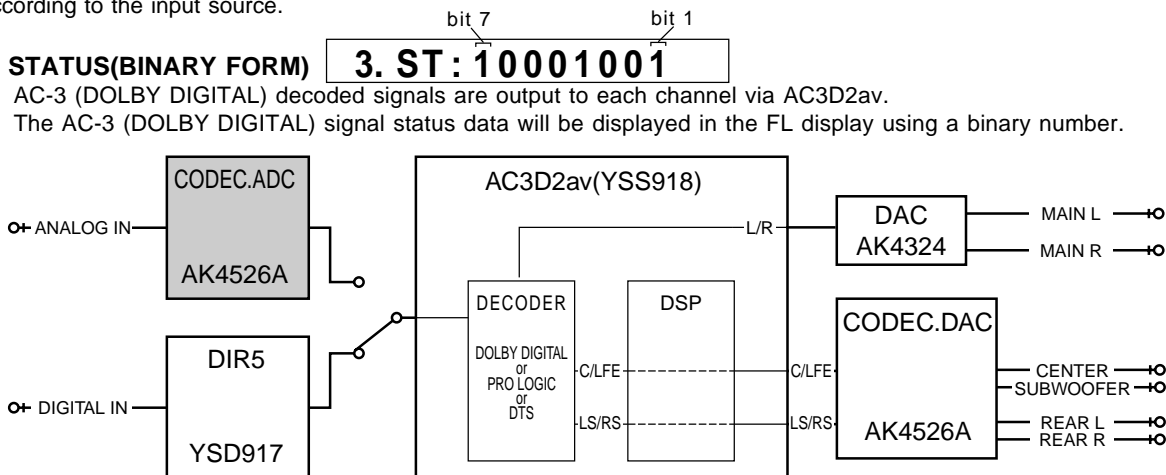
ccording to the input source.

bit 7 bit 1

STATUS(BINARY FORM) 3. ST : 10001001

AC-3 (DOLBY DIGITAL) decoded signals are output to each channel via AC3D2av.
The AC-3 (DOLBY DIGITAL) signal status data will be displayed in the FL display using a binary number.

CODEC.ADC
ANALOG IN
AK4526A

DIR5
DIGITAL IN
YSD917

AC3D2av(YSS918)
L/R
DECODER
DOLBY DIGITAL or PRO LOGIC or DTS
DSP
C/LFE
LS/RS
C/LFE
LS/RS

DAC
AK4324
MAIN L
MAIN R

CODEC.DAC
AK4526A
CENTER
SUBWOOFER
REAR L
REAR R